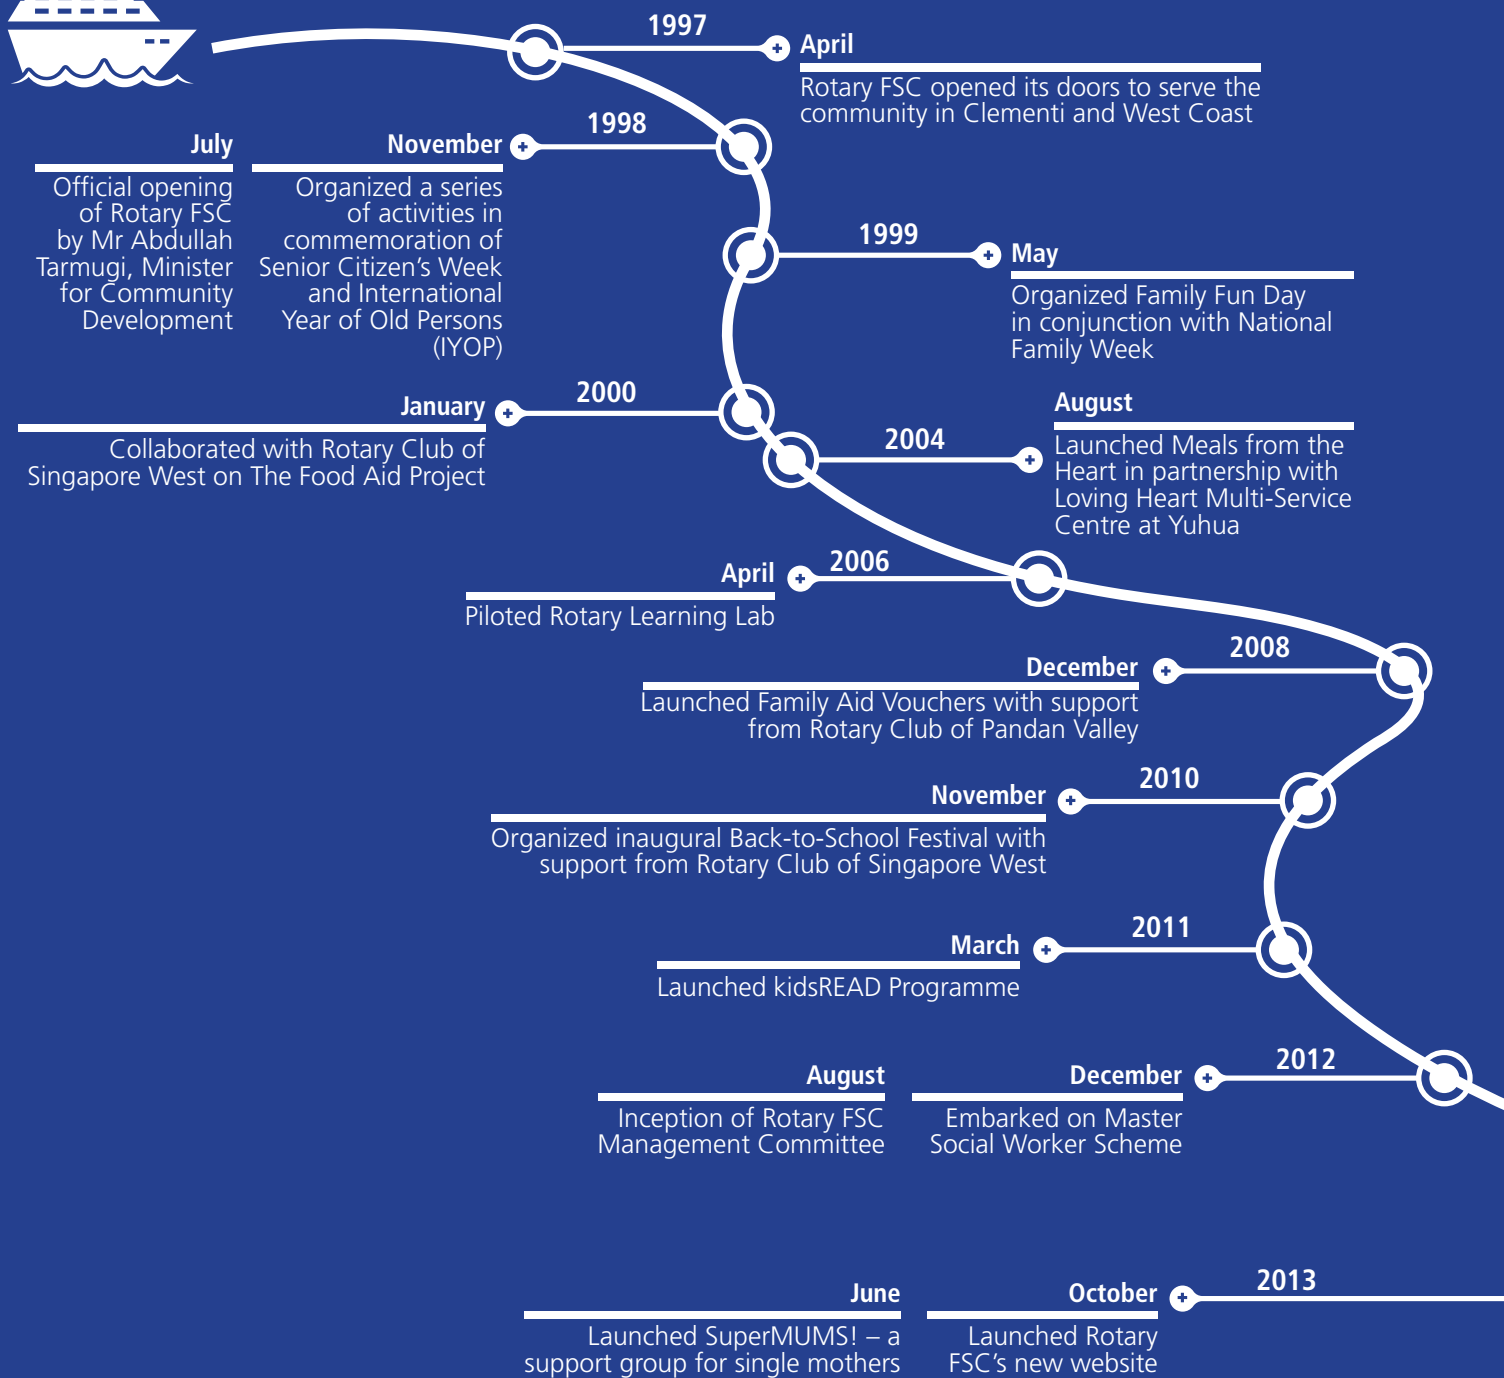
1997

April

Rotary FSC opened its doors to serve the community in Clementi and West Coast

1998

July

Official opening of Rotary FSC by Mr Abdullah Tarmugi, Minister for Community Development

November

Organized a series of activities in commemoration of Senior Citizen's Week and International Year of Old Persons (IYOP)

1999

May

Organized Family Fun Day in conjunction with National Family Week

2000

January

Collaborated with Rotary Club of Singapore West on The Food Aid Project

2004

August

Launched Meals from the Heart in partnership with Loving Heart Multi-Service Centre at Yuhua

2006

April

Piloted Rotary Learning Lab

2008

December

Launched Family Aid Vouchers with support from Rotary Club of Pandan Valley

2010

November

Organized inaugural Back-to-School Festival with support from Rotary Club of Singapore West

2011

March

Launched kidsREAD Programme

2012

August

Inception of Rotary FSC Management Committee

December

Embarked on Master Social Worker Scheme

2013

June

Launched SuperMUMS! – a support group for single mothers

October

Launched Rotary FSC's new website